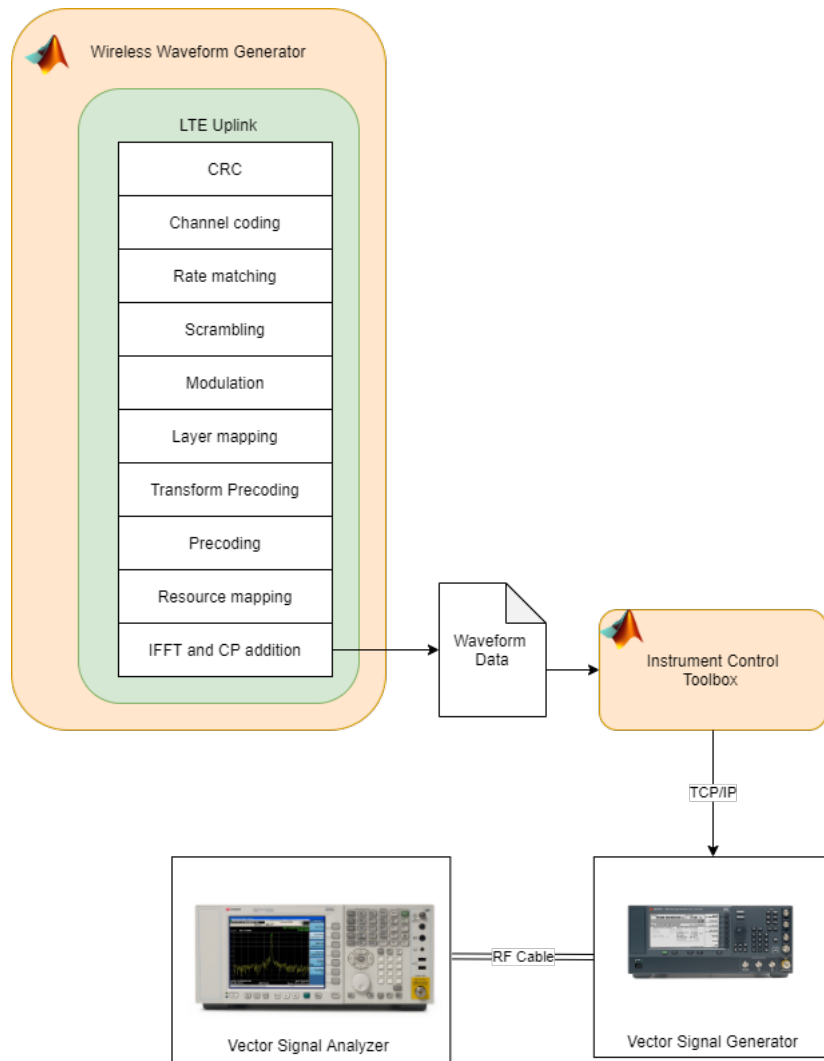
Wireless Waveform Generator

LTE Uplink

CRC

Channel coding

Rate matching

Scrambling

Modulation

Layer mapping

Transform Precoding

Precoding

Resource mapping

IFFT and CP addition

Waveform Data

Instrument Control Toolbox

TCP/IP

RF Cable

Vector Signal Analyzer

Vector Signal Generator